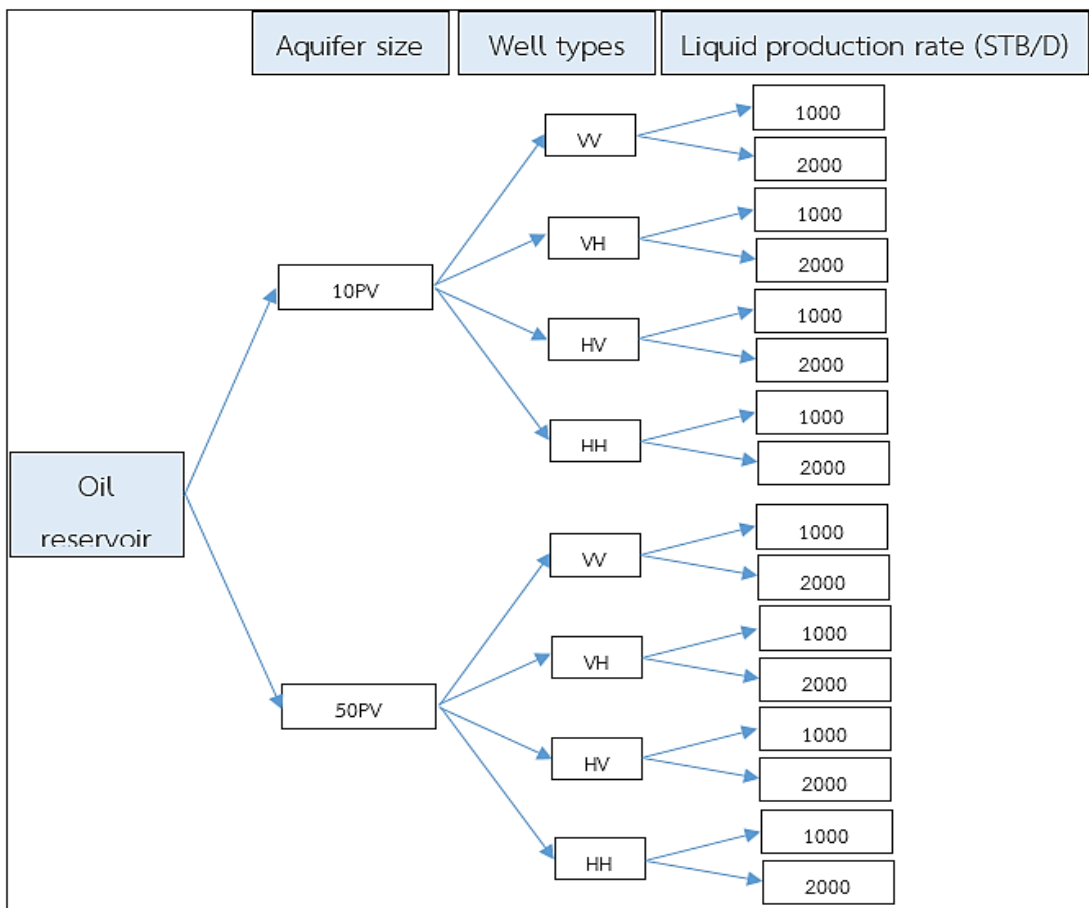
Aquifer size

Well types

Liquid production rate (STB/D)

Oil reservoir

10PV

VV

1000

2000

VH

1000

2000

HV

1000

2000

HH

1000

2000

50PV

VV

1000

2000

VH

1000

2000

HV

1000

2000

HH

1000

2000